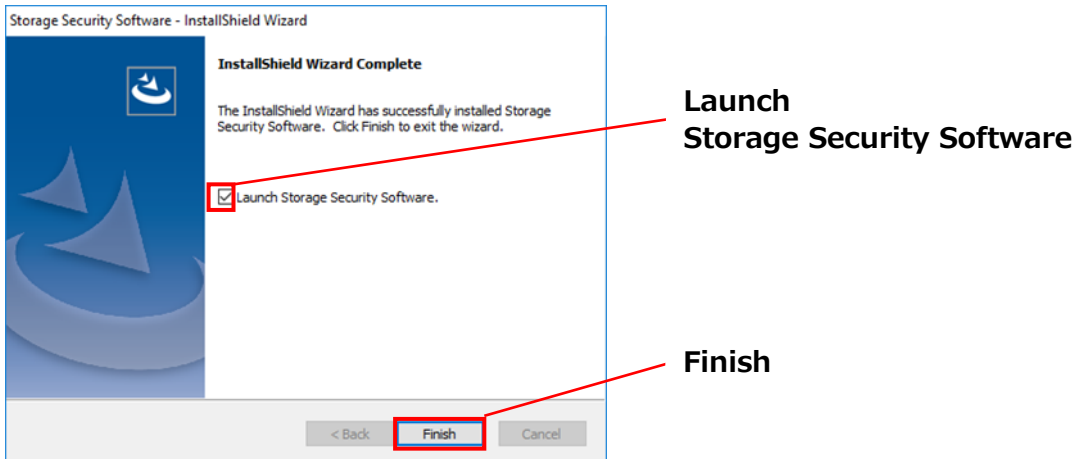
Storage Security Software - InstallShield Wizard

InstallShield Wizard Complete

The InstallShield Wizard has successfully installed Storage Security Software. Click Finish to exit the wizard.

Launch Storage Security Software.

< Back
Finish
Cancel

Launch
Storage Security Software

Finish